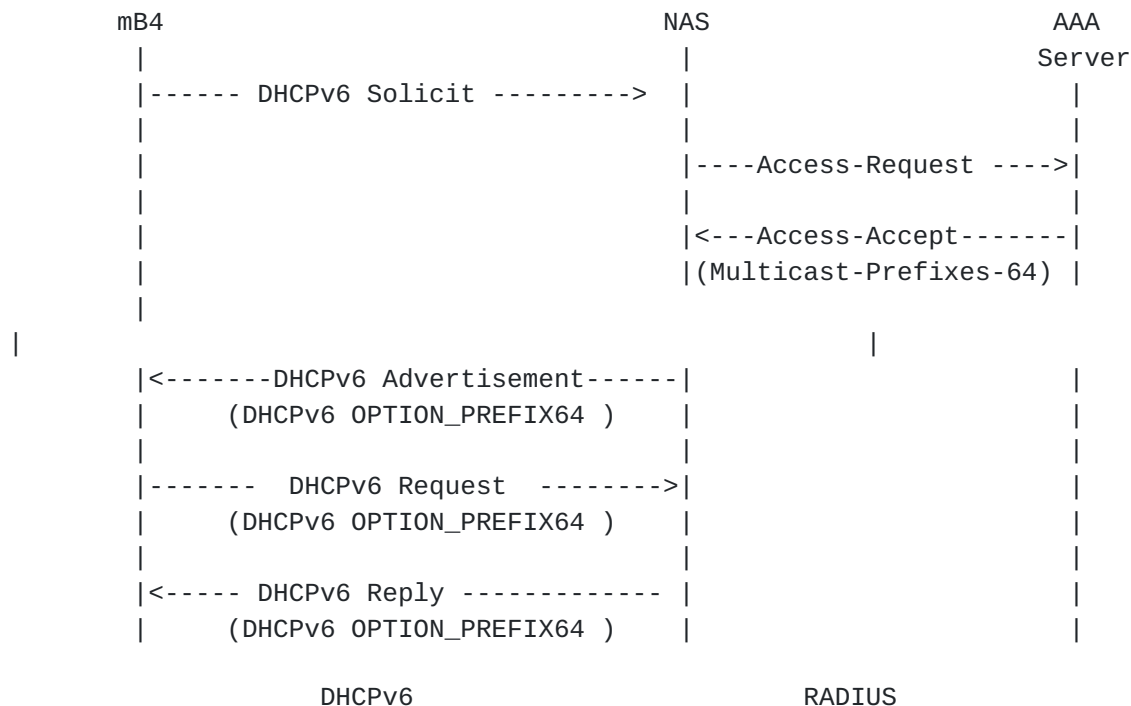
mB4 NAS AAA Server

|------ DHCPv6 Solicit ---------> |

|----Access-Request ---->|

|<---Access-Accept-------|

|(Multicast-Prefixes-64) |

|<-------DHCPv6 Advertisement------|

(DHCPv6 OPTION_PREFIX64 )

|------- DHCPv6 Request -------->|

(DHCPv6 OPTION_PREFIX64 )

|<----- DHCPv6 Reply ------------ |

(DHCPv6 OPTION_PREFIX64 )

DHCPv6 RADIUS